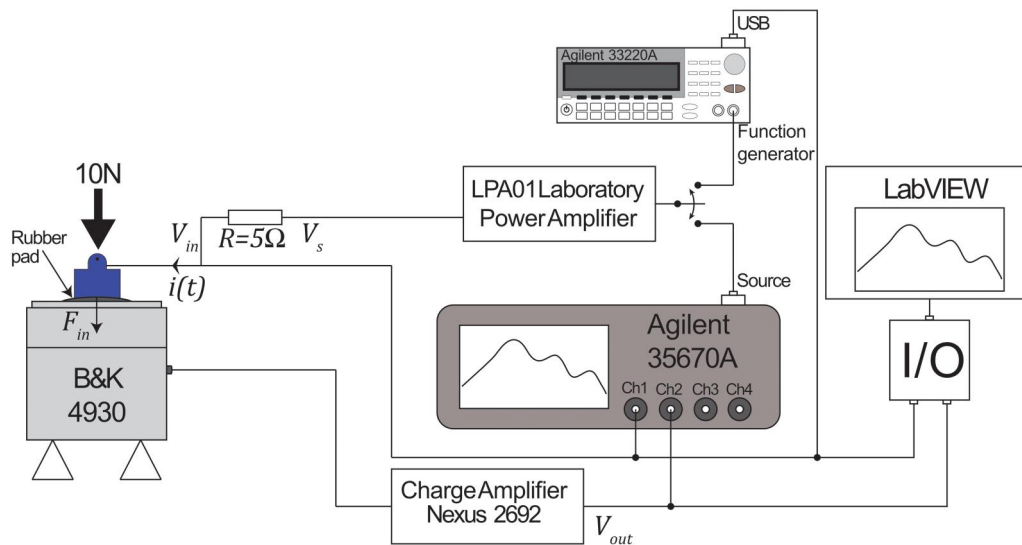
USB

Agilent 33220A

Function generator

10N

Rubber pad

$V_{in}$

$R=5\Omega$

$V_s$

$i(t)$

LPA01 Laboratory Power Amplifier

LabVIEW

Source

$F_{in}$

Agilent 35670A

Ch1 Ch2 Ch3 Ch4

B&K 4930

I/O

Charge Amplifier Nexus 2692

$V_{out}$